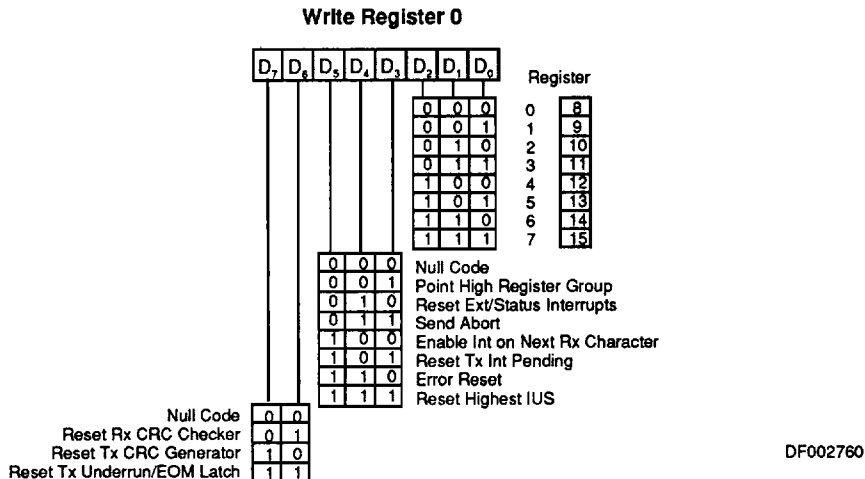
Write Register 0

$D_7$ $D_6$ $D_5$ $D_4$ $D_3$ $D_2$ $D_1$ $D_0$

Register

| | | | | |
|---|---|---|---|---|
| 0 | 0 | 0 | 0 | 8 |
| 0 | 0 | 1 | 1 | 9 |
| 0 | 1 | 0 | 2 | 10 |
| 0 | 1 | 1 | 3 | 11 |
| 1 | 0 | 0 | 4 | 12 |
| 1 | 0 | 1 | 5 | 13 |
| 1 | 1 | 0 | 6 | 14 |
| 1 | 1 | 1 | 7 | 15 |

| | | | |
|---|---|---|---|
| 0 | 0 | 0 | Null Code |
| 0 | 0 | 1 | Point High Register Group |
| 0 | 1 | 0 | Reset Ext/Status Interrupts |
| 0 | 1 | 1 | Send Abort |
| 1 | 0 | 0 | Enable Int on Next Rx Character |
| 1 | 0 | 1 | Reset Tx Int Pending |
| 1 | 1 | 0 | Error Reset |
| 1 | 1 | 1 | Reset Highest IUS |

| | | |
|---|---|---|
| Null Code | 0 | 0 |
| Reset Rx CRC Checker | 0 | 1 |
| Reset Tx CRC Generator | 1 | 0 |
| Reset Tx Underrun/EOM Latch | 1 | 1 |

DF002760